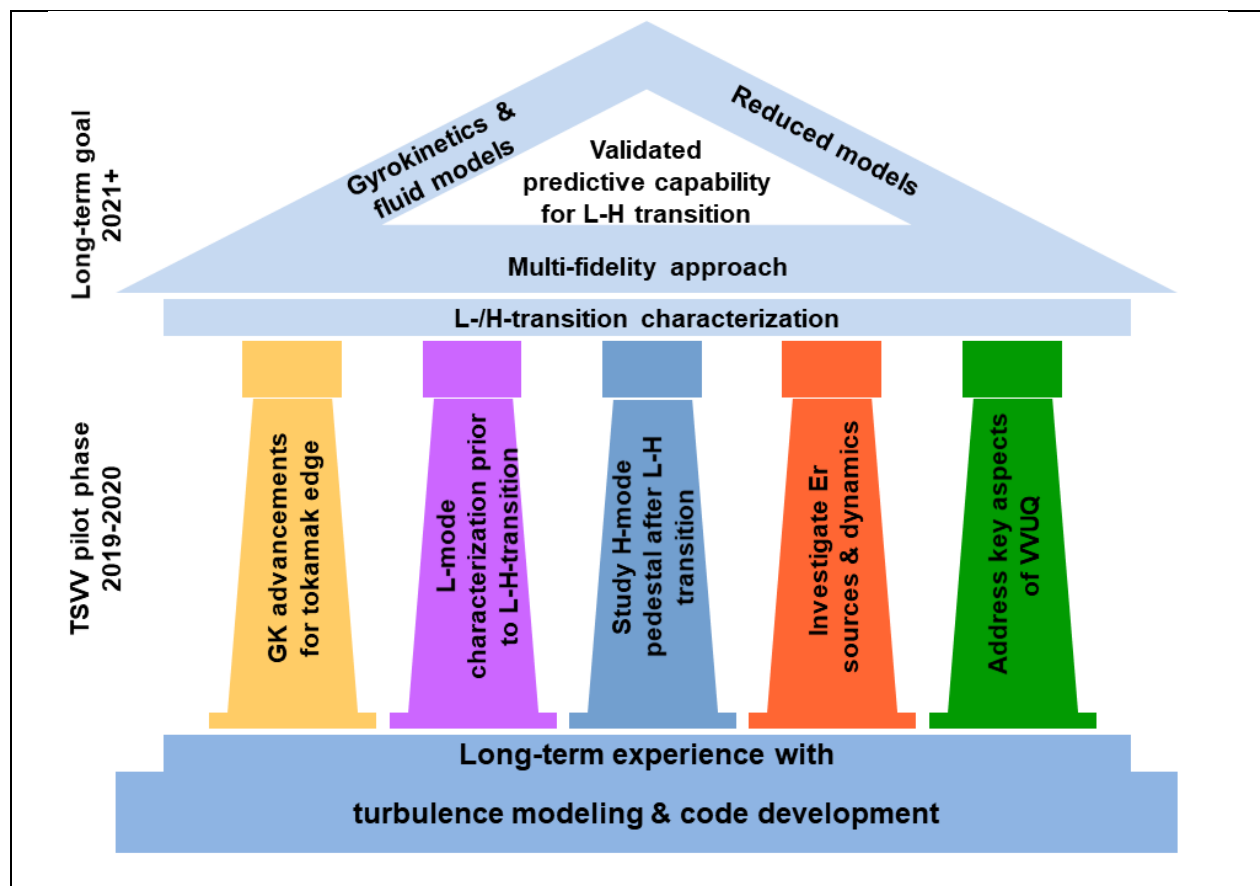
Long-term goal 2021+

Gyrokinetics & fluid models

Reduced models

Validated predictive capability for L-H transition

Multi-fidelity approach

L-/H-transition characterization

TSVV pilot phase 2019-2020

GK advancements for tokamak edge

L-mode characterization prior to L-H-transition

Study H-mode pedestal after L-H transition

Investigate Er sources & dynamics

Address key aspects of VVUQ

Long-term experience with

turbulence modeling & code development